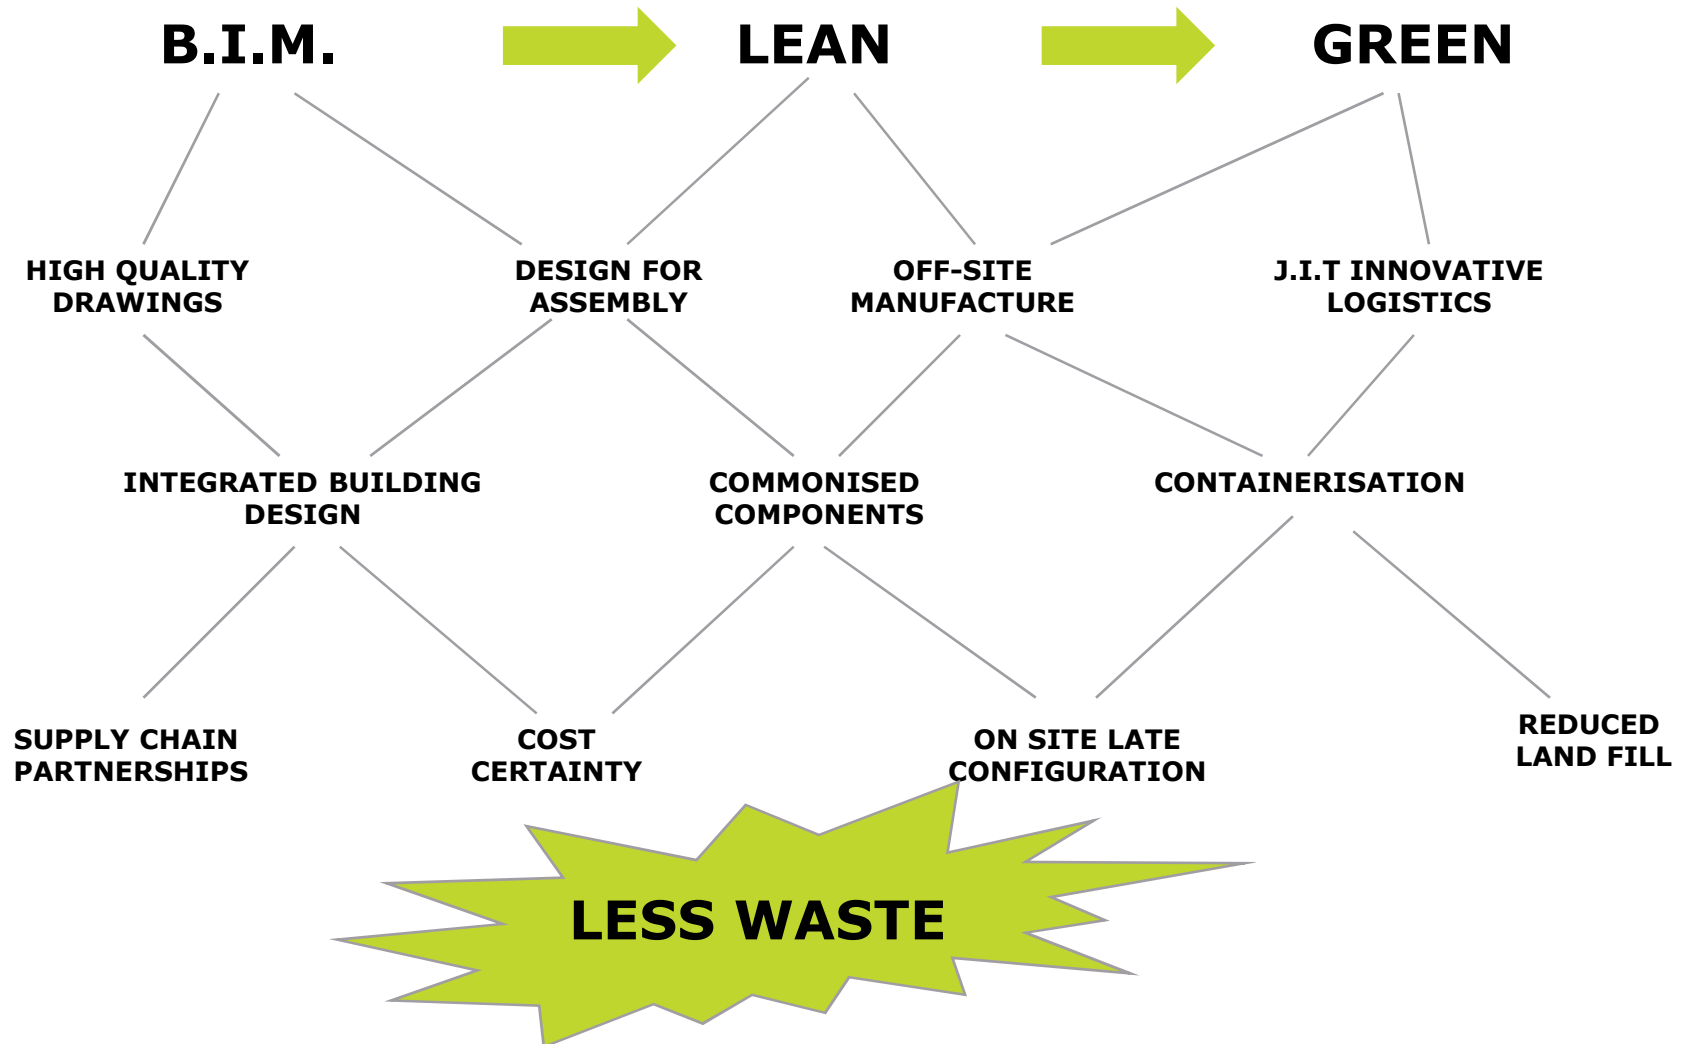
B.I.M.

LEAN

GREEN

HIGH QUALITY DRAWINGS

DESIGN FOR ASSEMBLY

OFF-SITE MANUFACTURE

J.I.T INNOVATIVE LOGISTICS

INTEGRATED BUILDING DESIGN

COMMONISED COMPONENTS

CONTAINERISATION

SUPPLY CHAIN PARTNERSHIPS

COST CERTAINTY

ON SITE LATE CONFIGURATION

REDUCED LAND FILL

LESS WASTE